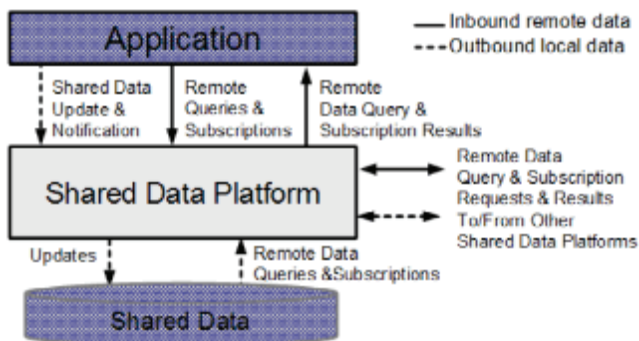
Application

Inbound remote data
Outbound local data

Shared Data Update & Notification

Remote Queries & Subscriptions

Remote Data Query & Subscription Results

Shared Data Platform

Remote Data Query & Subscription Requests & Results To/From Other Shared Data Platforms

Updates

Remote Data Queries &Subscriptions

Shared Data